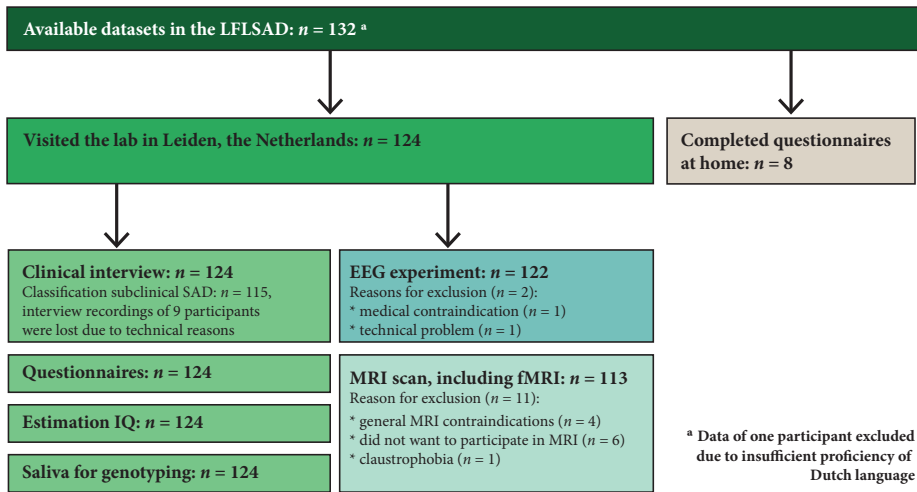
Available datasets in the LFLSAD: $n = 132$ ᵃ

Visited the lab in Leiden, the Netherlands: $n = 124$

Completed questionnaires at home: $n = 8$

Clinical interview: $n = 124$
Classification subclinical SAD: $n = 115$, interview recordings of 9 participants were lost due to technical reasons

EEG experiment: $n = 122$
Reasons for exclusion ($n = 2$):
* medical contraindication ($n = 1$)
* technical problem ($n = 1$)

Questionnaires: $n = 124$

MRI scan, including fMRI: $n = 113$
Reason for exclusion ($n = 11$):
* general MRI contraindications ($n = 4$)
* did not want to participate in MRI ($n = 6$)
* claustrophobia ($n = 1$)

Estimation IQ: $n = 124$

Saliva for genotyping: $n = 124$

ᵃ Data of one participant excluded due to insufficient proficiency of Dutch language